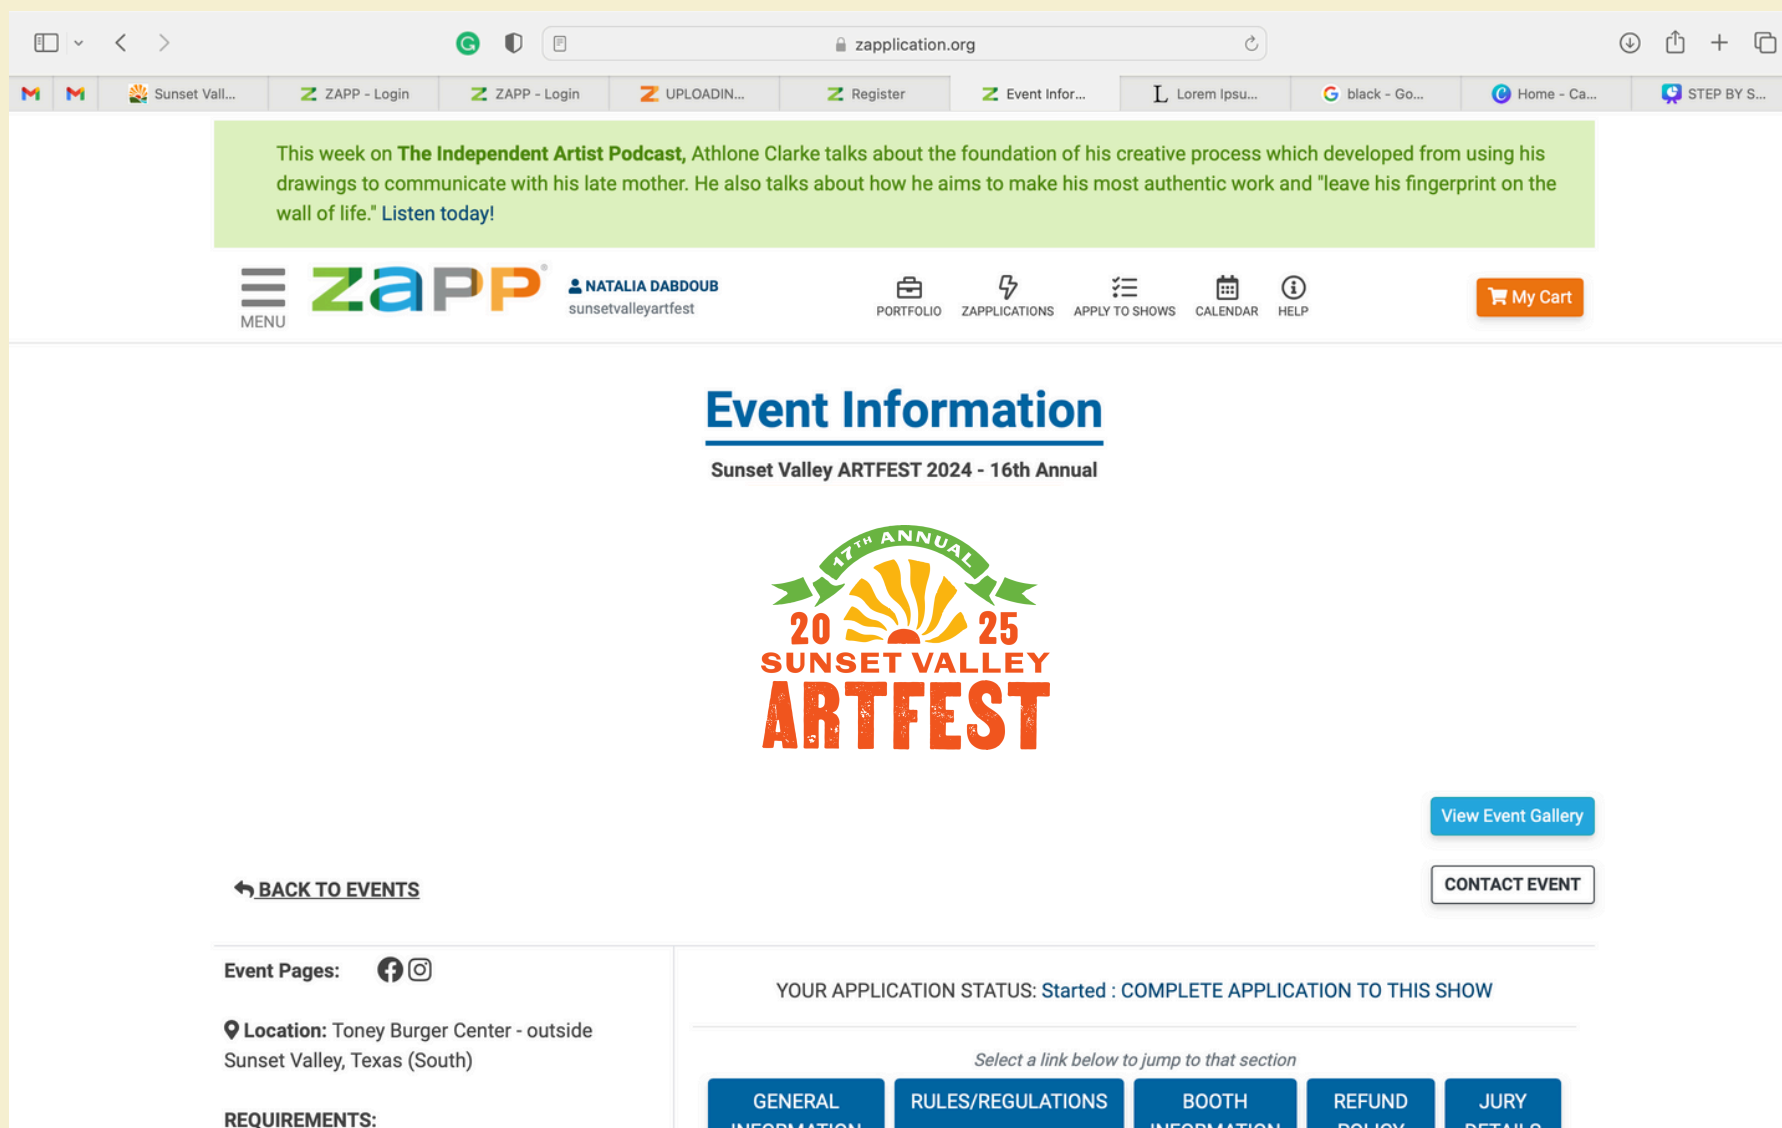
zapplication.org

M | M | Sunset Vall... | ZAPP - Login | ZAPP - Login | UPLOADIN... | Register | Event Infor... | Lorem Ipsu... | black - Go... | Home - Ca... | STEP BY S...

This week on **The Independent Artist Podcast,** Athlone Clarke talks about the foundation of his creative process which developed from using his drawings to communicate with his late mother. He also talks about how he aims to make his most authentic work and "leave his fingerprint on the wall of life." Listen today!

MENU

ZAPP

NATALIA DABDOUB
sunsetvalleyartfest

PORTFOLIO ZAPPLICATIONS APPLY TO SHOWS CALENDAR HELP

My Cart

Event Information

Sunset Valley ARTFEST 2024 - 16th Annual

17TH ANNUAL
2025
SUNSET VALLEY
ARTFEST

View Event Gallery

BACK TO EVENTS

CONTACT EVENT

Event Pages:

Location: Toney Burger Center - outside Sunset Valley, Texas (South)

REQUIREMENTS:

YOUR APPLICATION STATUS: Started : COMPLETE APPLICATION TO THIS SHOW

Select a link below to jump to that section

GENERAL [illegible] | RULES/REGULATIONS | BOOTH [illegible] | REFUND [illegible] | JURY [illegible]